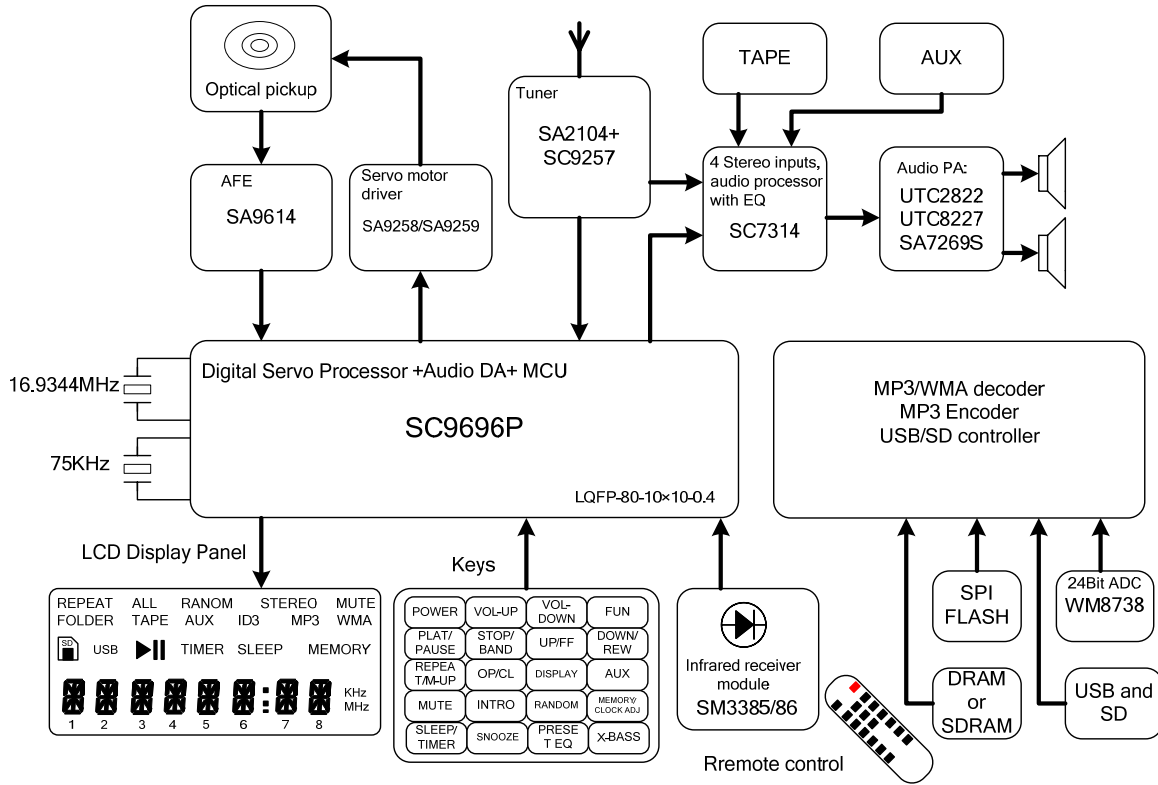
Optical pickup

AFE
SA9614

Servo motor driver
SA9258/SA9259

Tuner
SA2104+
SC9257

TAPE

AUX

4 Stereo inputs, audio processor with EQ
SC7314

Audio PA:
UTC2822
UTC8227
SA7269S

16.9344MHz

75KHz

Digital Servo Processor +Audio DA+ MCU
SC9696P
LQFP-80-10×10-0.4

MP3/WMA decoder
MP3 Encoder
USB/SD controller

LCD Display Panel

REPEAT FOLDER
ALL TAPE
RANOM AUX
ID3
STEREO MP3
MUTE WMA
SD
USB
TIMER
SLEEP
MEMORY
1 2 3 4 5 6 7 8
KHz
MHz

Keys

| POWER | VOL-UP | VOL-DOWN | FUN |
|---|---|---|---|
| PLAT/PAUSE | STOP/BAND | UP/FF | DOWN/REW |
| REPEAT/M-UP | OP/CL | DISPLAY | AUX |
| MUTE | INTRO | RANDOM | MEMORY/CLOCK ADJ |
| SLEEP/TIMER | SNOOZE | PRESET EQ | X-BASS |

Infrared receiver module
SM3385/86

Rremote control

SPI FLASH

24Bit ADC
WM8738

DRAM or SDRAM

USB and SD